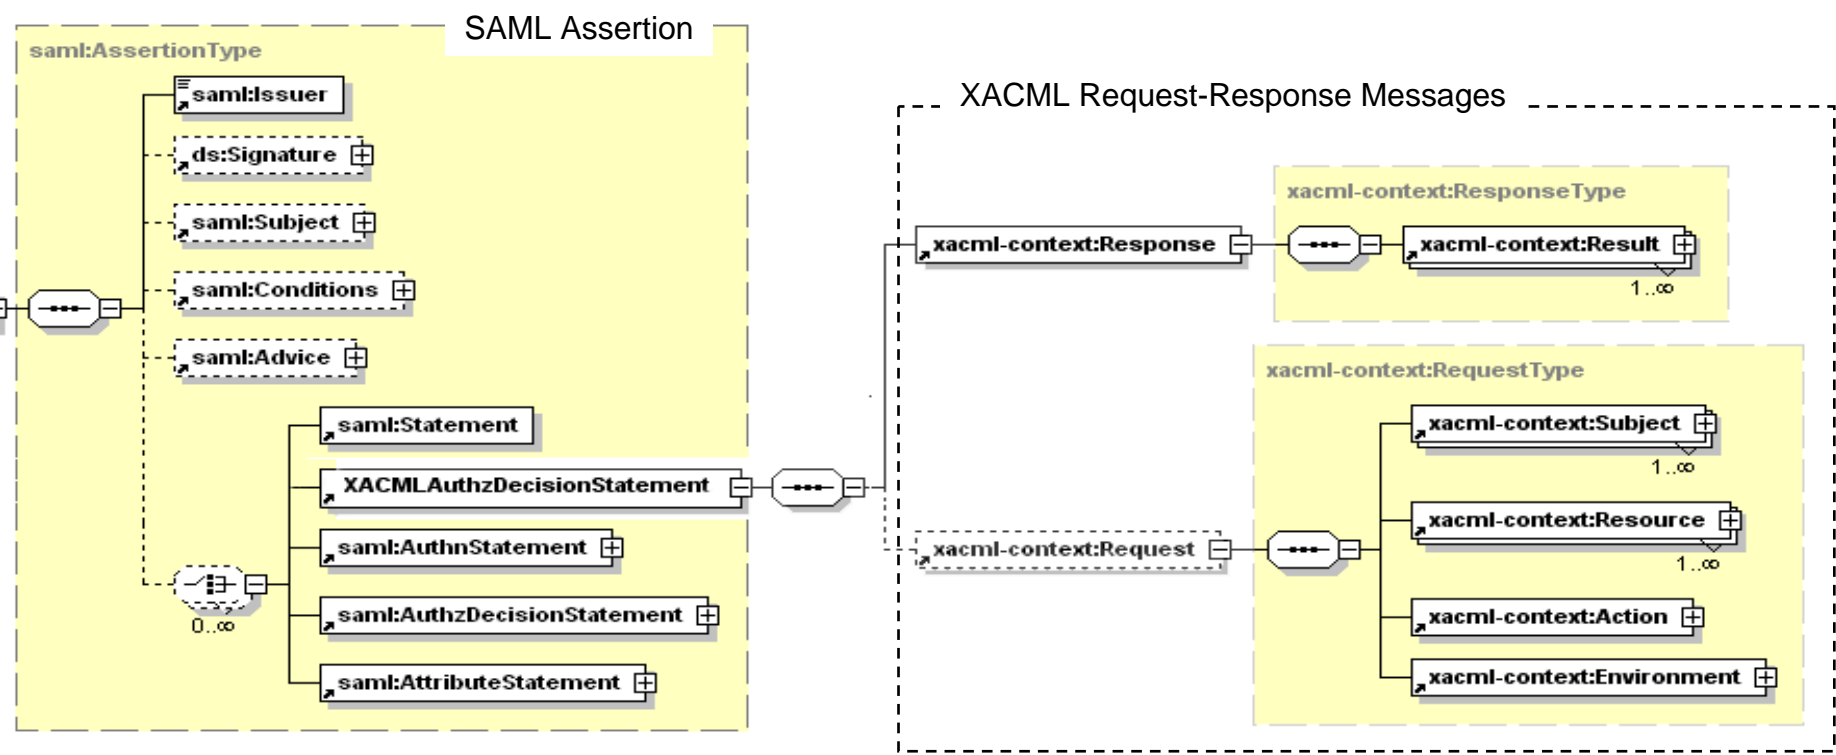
SAML Assertion

saml:AssertionType

saml:Issuer

ds:Signature

saml:Subject

saml:Conditions

saml:Advice

saml:Statement

XACMLAuthzDecisionStatement

saml:AuthnStatement

saml:AuthzDecisionStatement

saml:AttributeStatement

0..∞

XACML Request-Response Messages

xacml-context:ResponseType

xacml-context:Response

xacml-context:Result

1..∞

xacml-context:RequestType

xacml-context:Subject

1..∞

xacml-context:Request

xacml-context:Resource

1..∞

xacml-context:Action

xacml-context:Environment